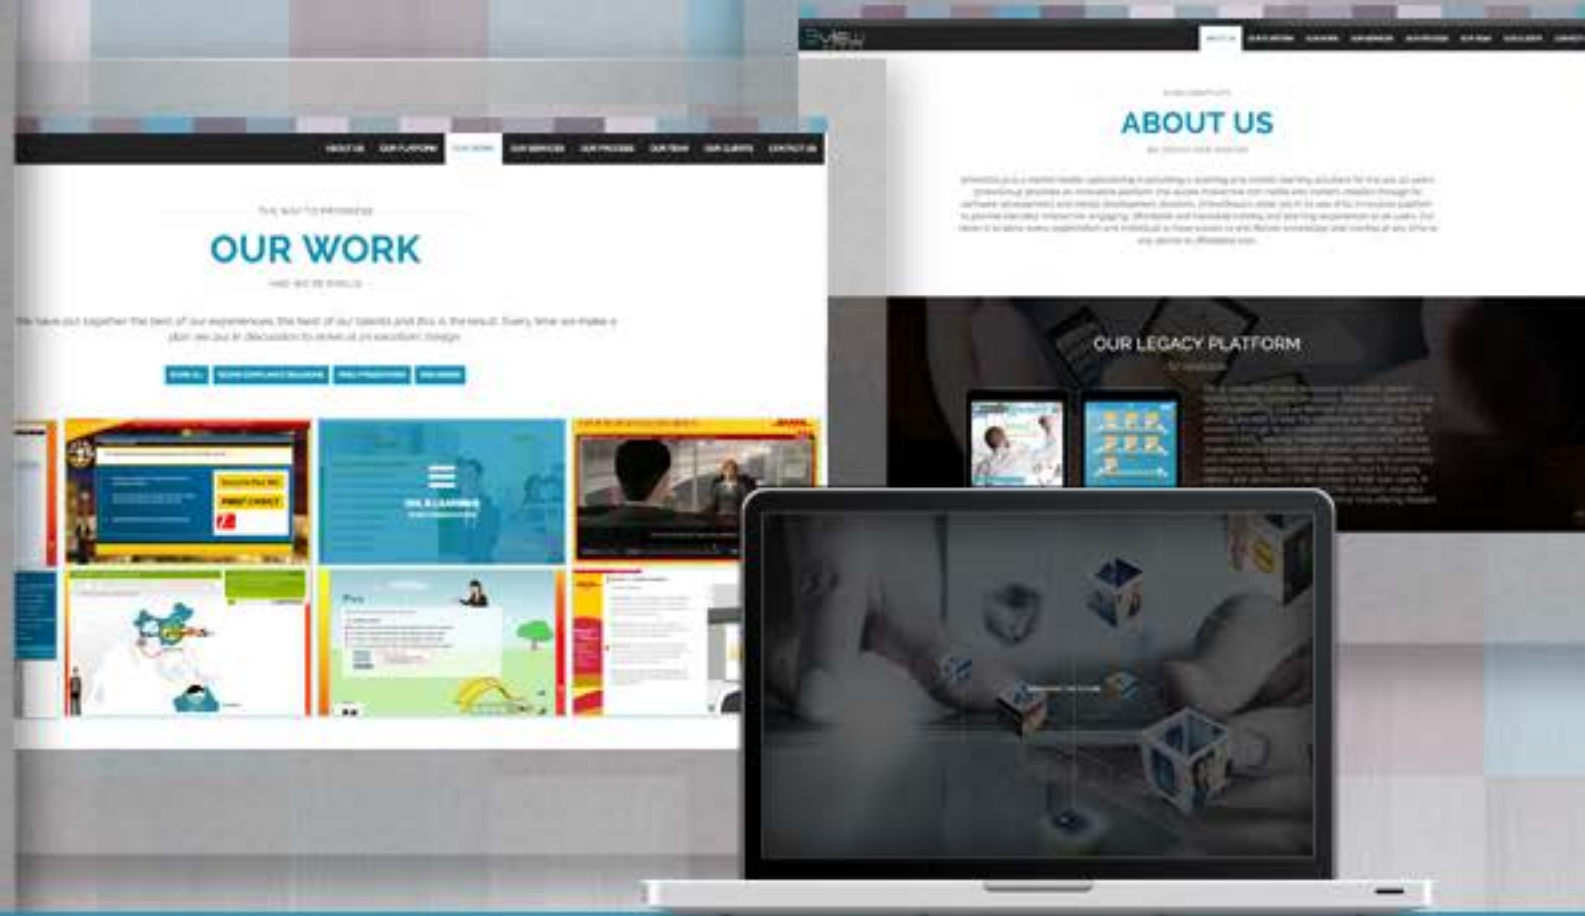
ABOUT US  OUR PLATFORM  OUR WORK  OUR SERVICES  OUR PROCESS  OUR TEAM  OUR CLIENTS  CONTACT US

THE WAY TO PROGRESS

OUR WORK

AND WE'RE PROUD

We have put together the best of our experiences, the best of our talents and this is the result. Every time we make a plan we put in discussion to arrive at an excellent design.

SHOW ALL  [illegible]  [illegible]  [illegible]

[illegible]

ABOUT US

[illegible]

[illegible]

OUR LEGACY PLATFORM

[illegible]

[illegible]